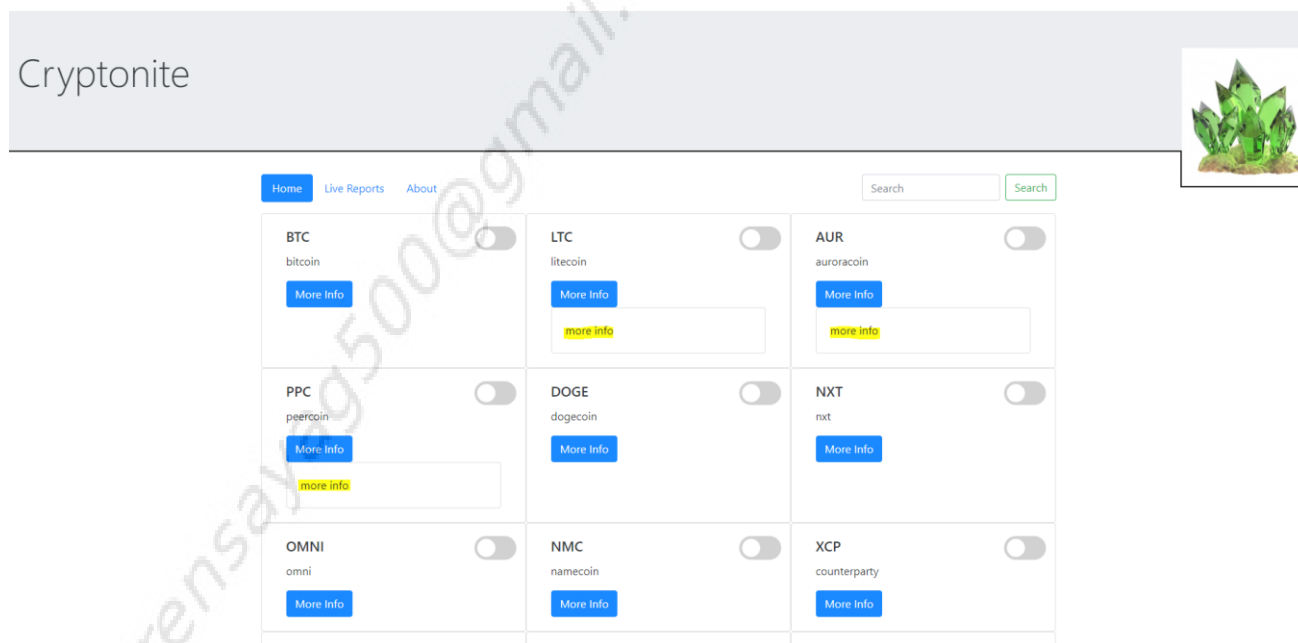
Cryptonite

Home Live Reports About

Search Search

BTC
bitcoin
More Info

LTC
litecoin
More Info
more info

AUR
auroracoin
More Info
more info

PPC
peercoin
More Info
more info

DOGE
dogecoin
More Info

NXT
nxt
More Info

OMNI
omni
More Info

NMC
namecoin
More Info

XCP
counterparty
More Info

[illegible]ensay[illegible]g500@gmail.